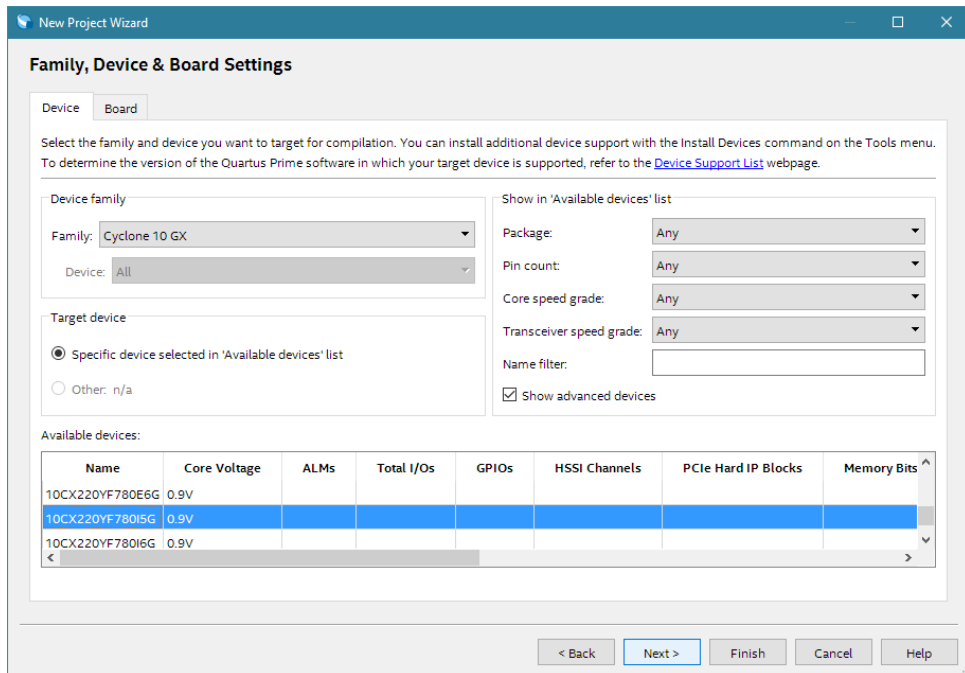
New Project Wizard

Family, Device & Board Settings

Device | Board

Select the family and device you want to target for compilation. You can install additional device support with the Install Devices command on the Tools menu. To determine the version of the Quartus Prime software in which your target device is supported, refer to the Device Support List webpage.

Device family
Family: Cyclone 10 GX
Device: All

Target device
Specific device selected in 'Available devices' list
Other: n/a

Show in 'Available devices' list
Package: Any
Pin count: Any
Core speed grade: Any
Transceiver speed grade: Any
Name filter:
Show advanced devices

Available devices:

| Name | Core Voltage | ALMs | Total I/Os | GPIOs | HSSI Channels | PCIe Hard IP Blocks | Memory Bits |
|---|---|---|---|---|---|---|---|
| 10CX220YF780E6G | 0.9V | | | | | | |
| 10CX220YF780I5G | 0.9V | | | | | | |
| 10CX220YF780I6G | 0.9V | | | | | | |

< Back | Next > | Finish | Cancel | Help